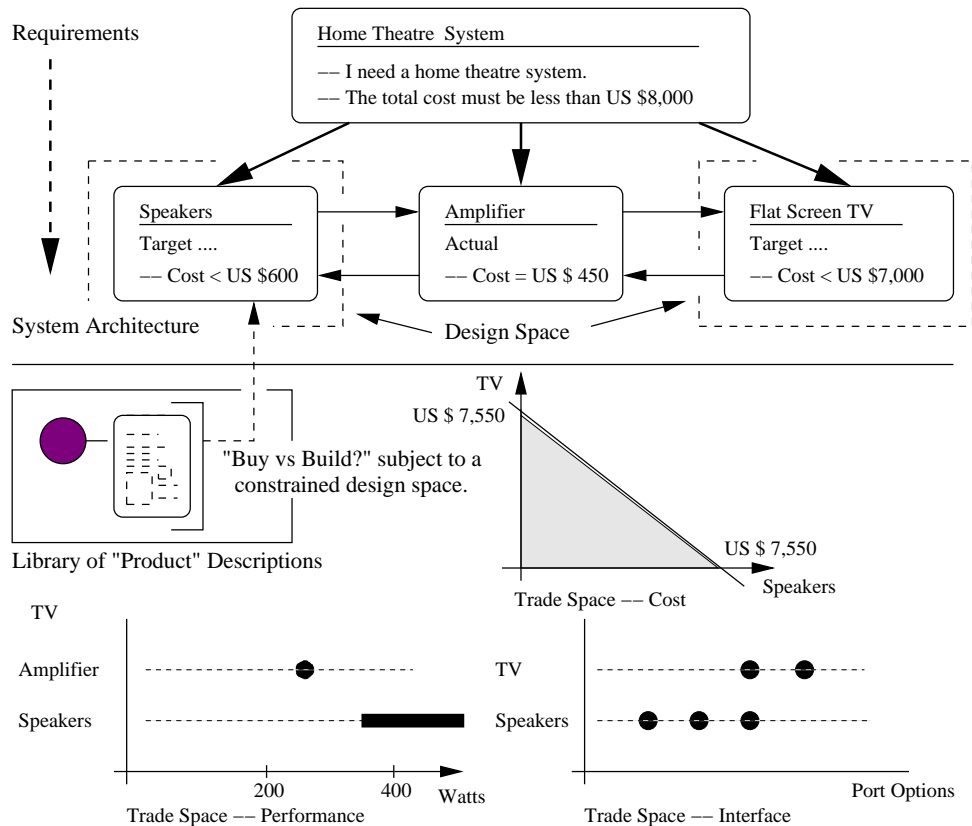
Requirements

Home Theatre System

–– I need a home theatre system.
–– The total cost must be less than US \$8,000

Speakers
Target ....
–– Cost < US \$600

Amplifier
Actual
–– Cost = US \$ 450

Flat Screen TV
Target ....
–– Cost < US \$7,000

System Architecture

Design Space

TV
US \$ 7,550
US \$ 7,550
Speakers
Trade Space –– Cost

"Buy vs Build?" subject to a constrained design space.

Library of "Product" Descriptions

TV
Amplifier
Speakers
200
400
Watts
Trade Space –– Performance

TV
Speakers
Port Options
Trade Space –– Interface